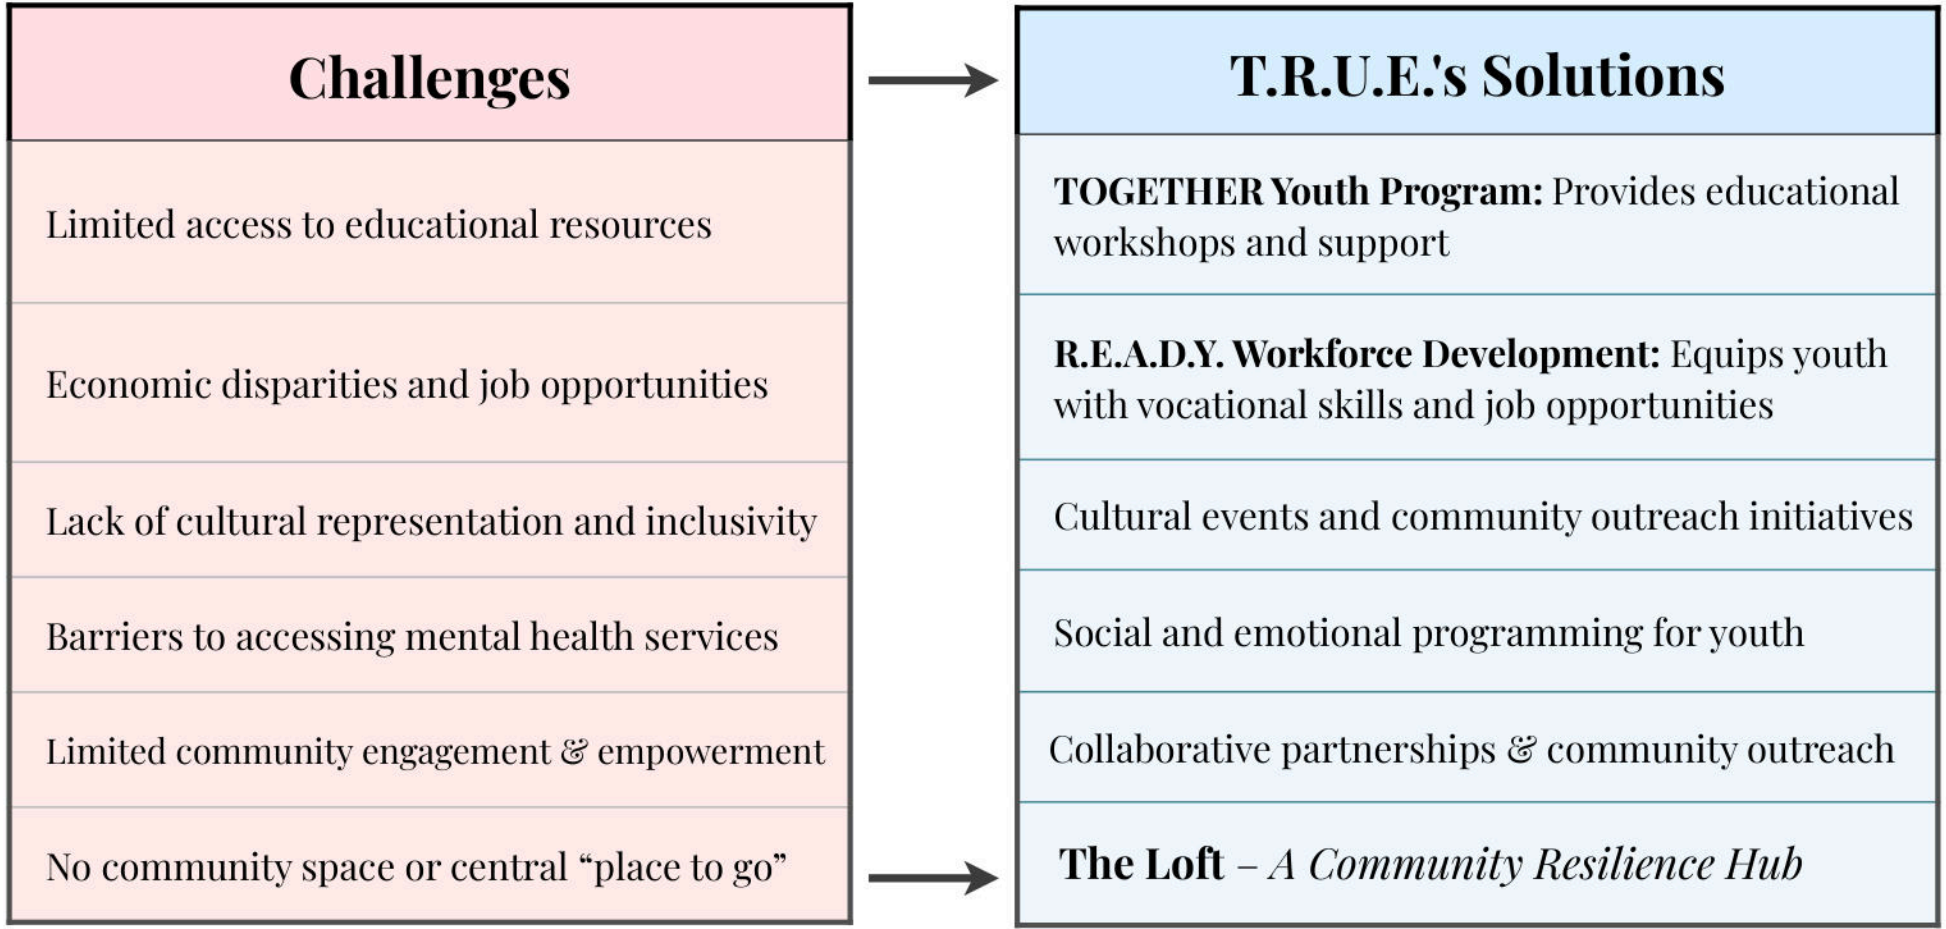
| Challenges | T.R.U.E.'s Solutions |
|---|---|
| Limited access to educational resources | **TOGETHER Youth Program:** Provides educational workshops and support |
| Economic disparities and job opportunities | **R.E.A.D.Y. Workforce Development:** Equips youth with vocational skills and job opportunities |
| Lack of cultural representation and inclusivity | Cultural events and community outreach initiatives |
| Barriers to accessing mental health services | Social and emotional programming for youth |
| Limited community engagement & empowerment | Collaborative partnerships & community outreach |
| No community space or central "place to go" | **The Loft** – *A Community Resilience Hub* |